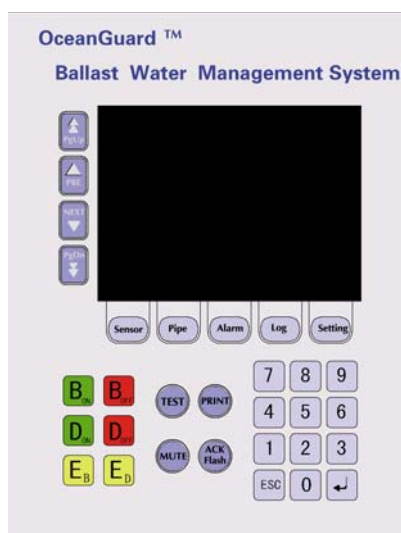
OceanGuard ™

Ballast Water Management System

PgUp

PRE

NEXT

PgDn

Sensor

Pipe

Alarm

Log

Setting

$B_{ON}$ $B_{OFF}$

$D_{ON}$ $D_{OFF}$

$E_B$ $E_D$

TEST

PRINT

MUTE

ACK Flash

7 8 9

4 5 6

1 2 3

ESC 0 ↵